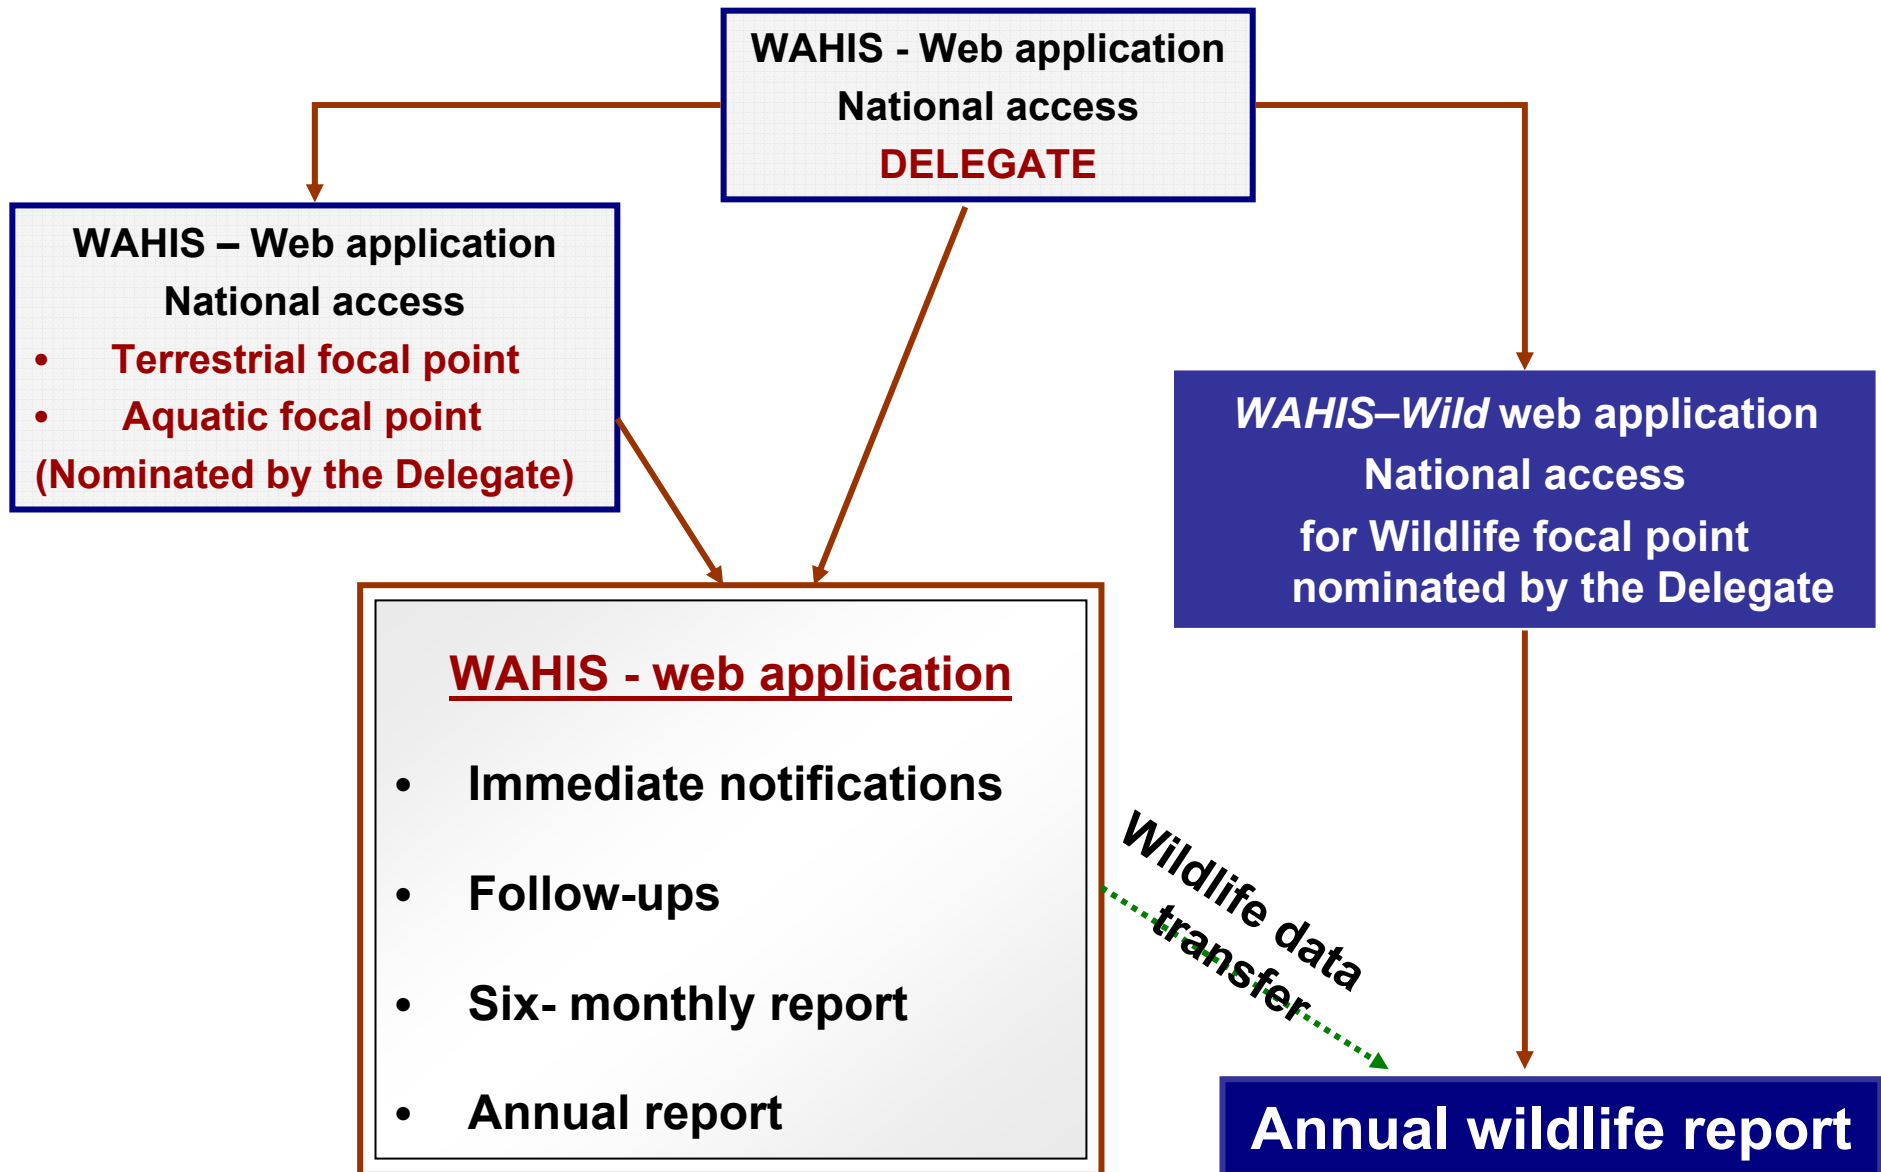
WAHIS - Web application
National access
DELEGATE

WAHIS – Web application
National access
• Terrestrial focal point
• Aquatic focal point
(Nominated by the Delegate)

*WAHIS–Wild* web application
National access
for Wildlife focal point
nominated by the Delegate

WAHIS - web application

• Immediate notifications

• Follow-ups

• Six- monthly report

• Annual report

Wildlife data transfer

Annual wildlife report